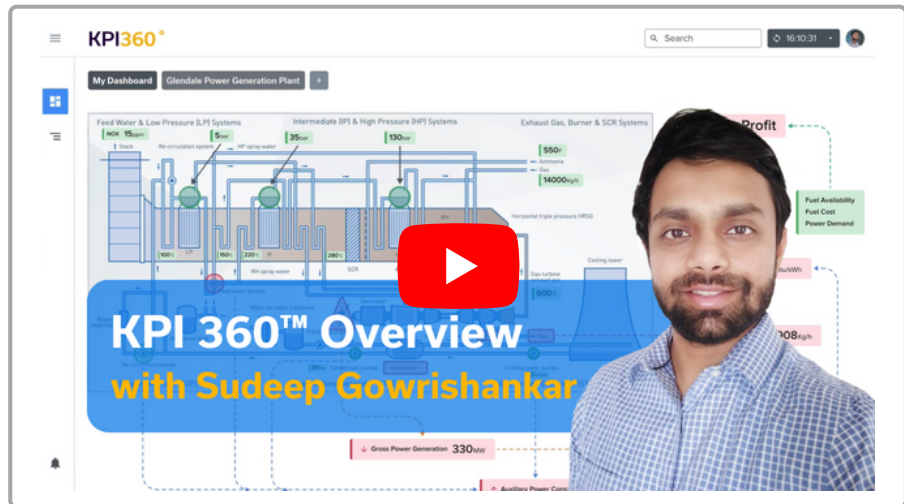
KPI360°

Search

16:10:31

My Dashboard

Glendale Power Generation Plant

+

Feed Water & Low Pressure (LP) Systems

Intermediate (IP) & High Pressure (HP) Systems

Exhaust Gas, Burner & SCR Systems

NOX 15ppm

5bar

35bar

130bar

Stack

Re-circulation system

HP spray water

550°

Ammonia

Gas

14000kg/h

LP

100°

150°

220°

IP

280°

SCR

RH spray water

Horizontal triple pressure HRSG

Gas turbine

600°

Cooling tower

Profit

Fuel Availability

Fuel Cost

Power Demand

tu/kWh

08kg/h

KPI 360™ Overview

with Sudeep Gowrishankar

Gross Power Generation 330MW

Auxiliary Power Con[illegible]